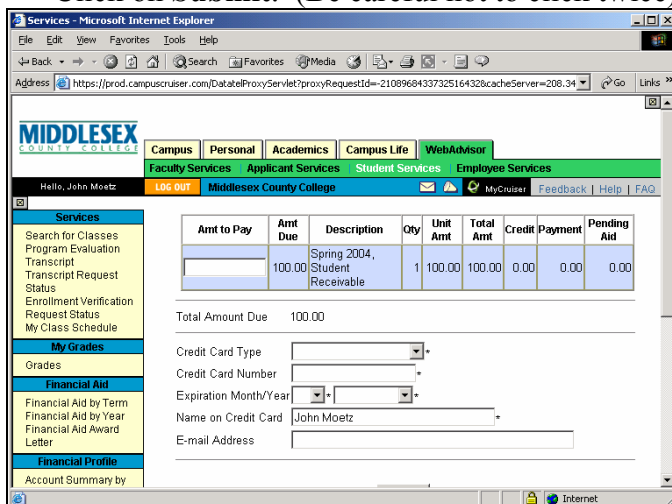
Click on Submit. (Be careful not to click twice

Services - Microsoft Internet Explorer

File Edit View Favorites Tools Help

Back Search Favorites Media

Address https://prod.campuscruiser.com/DatatelProxyServlet?proxyRequestId=-2108968433732516432&cacheServer=208.34 Go Links

MIDDLESEX COUNTY COLLEGE

Campus | Personal | Academics | Campus Life | WebAdvisor

Faculty Services | Applicant Services | Student Services | Employee Services

Hello, John Moetz LOG OUT Middlesex County College MyCruiser Feedback | Help | FAQ

Services
Search for Classes
Program Evaluation
Transcript
Transcript Request Status
Enrollment Verification
Request Status
My Class Schedule

My Grades
Grades

Financial Aid
Financial Aid by Term
Financial Aid by Year
Financial Aid Award Letter

Financial Profile
Account Summary by

| Amt to Pay | Amt Due | Description | Qty | Unit Amt | Total Amt | Credit | Payment | Pending Aid |
|---|---|---|---|---|---|---|---|---|
| | 100.00 | Spring 2004, Student Receivable | 1 | 100.00 | 100.00 | 0.00 | 0.00 | 0.00 |

Total Amount Due 100.00

Credit Card Type *
Credit Card Number *
Expiration Month/Year * *
Name on Credit Card John Moetz *
E-mail Address

Internet